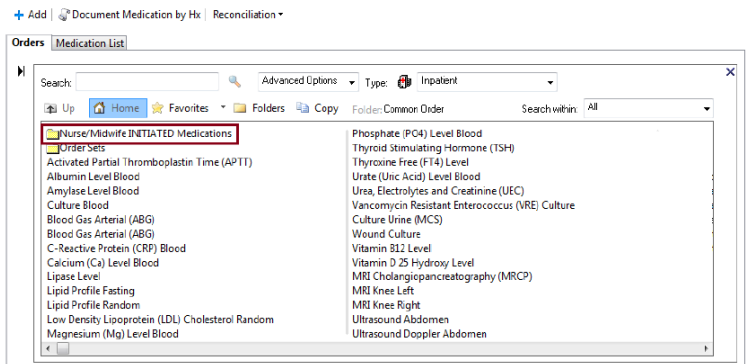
+ Add | Document Medication by Hx | Reconciliation

Orders | Medication List

Search: Advanced Options Type: Inpatient

Up Home Favorites Folders Copy Folder: Common Order Search within: All

Nurse/Midwife INITIATED Medications
Order Sets
Activated Partial Thromboplastin Time (APTT)
Albumin Level Blood
Amylase Level Blood
Culture Blood
Blood Gas Arterial (ABG)
Blood Gas Arterial (ABG)
C-Reactive Protein (CRP) Blood
Calcium (Ca) Level Blood
Lipase Level
Lipid Profile Fasting
Lipid Profile Random
Low Density Lipoprotein (LDL) Cholesterol Random
Magnesium (Mg) Level Blood

Phosphate (PO4) Level Blood
Thyroid Stimulating Hormone (TSH)
Thyroxine Free (FT4) Level
Urate (Uric Acid) Level Blood
Urea, Electrolytes and Creatinine (UEC)
Vancomycin Resistant Enterococcus (VRE) Culture
Culture Urine (MCS)
Wound Culture
Vitamin B12 Level
Vitamin D 25 Hydroxy Level
MRI Cholangiopancreatography (MRCP)
MRI Knee Left
MRI Knee Right
Ultrasound Abdomen
Ultrasound Doppler Abdomen